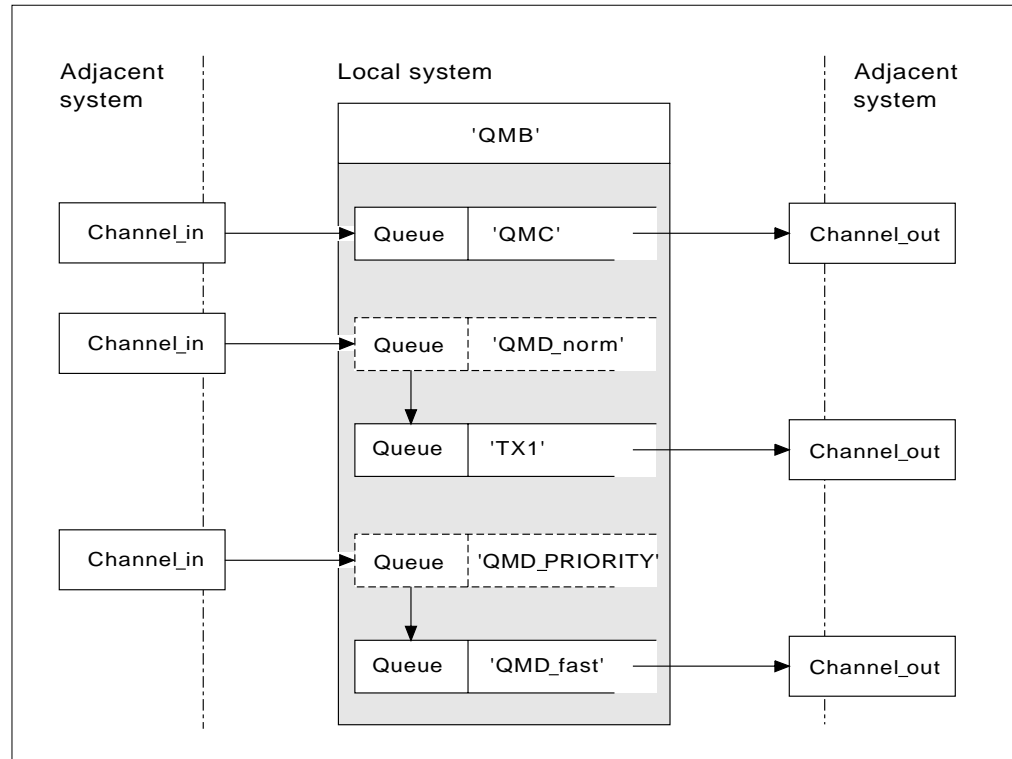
Adjacent system

Local system

Adjacent system

'QMB'

Channel_in

Queue

'QMC'

Channel_out

Channel_in

Queue

'QMD_norm'

Queue

'TX1'

Channel_out

Channel_in

Queue

'QMD_PRIORITY'

Queue

'QMD_fast'

Channel_out